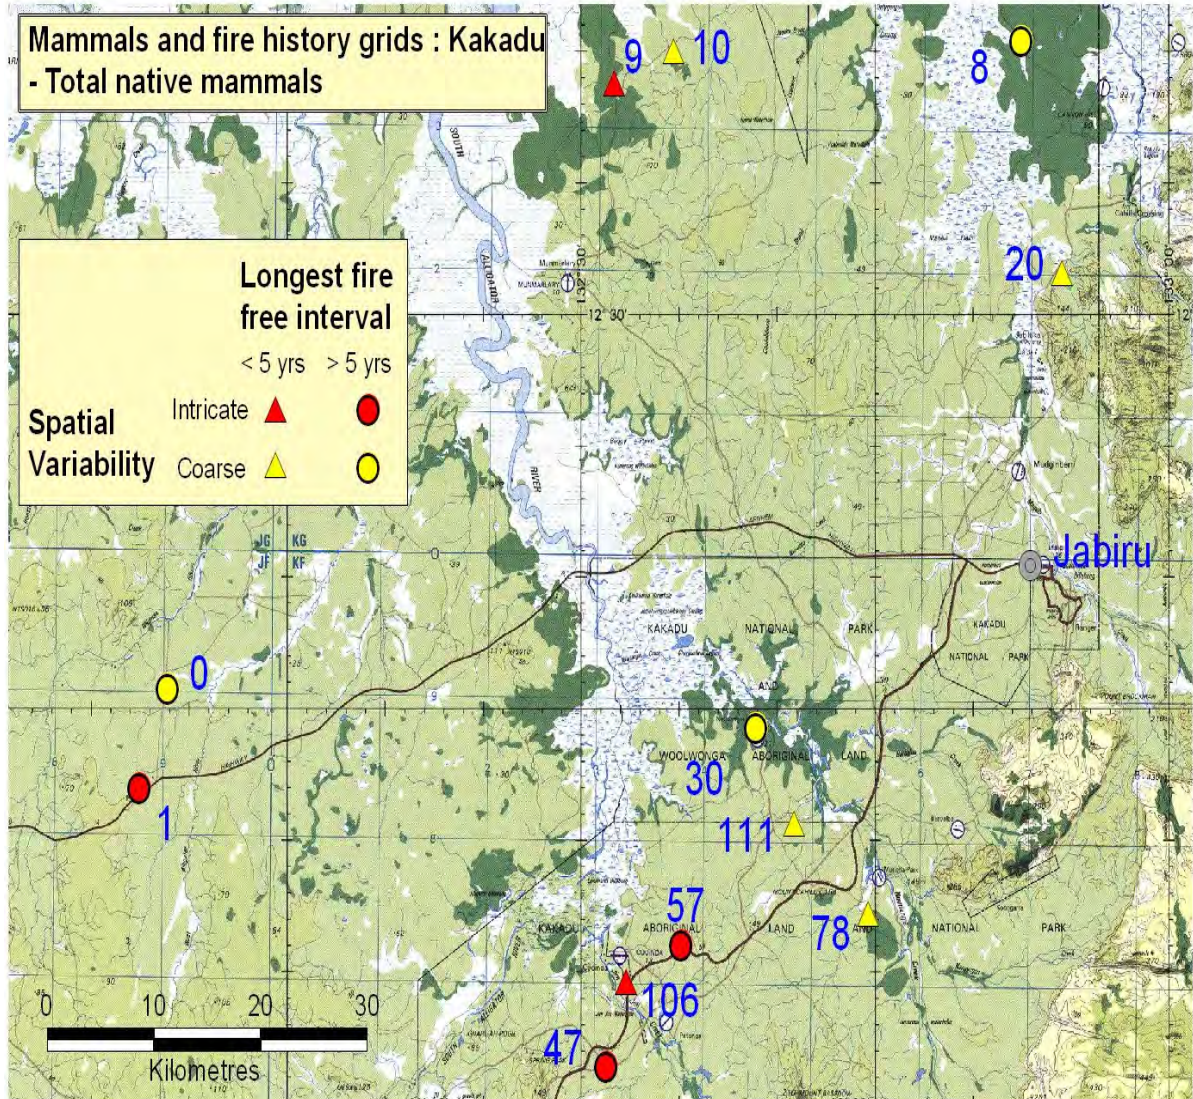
Mammals and fire history grids : Kakadu - Total native mammals

Longest fire free interval

< 5 yrs > 5 yrs

Spatial Variability

Intricate

Coarse

9 10 8

20

SOUTH

ALLIGATOR

RIVER

132°30'

12°30'

JG KG
JF KF

Jabiru

KAKADU NATIONAL PARK

KAKADU NATIONAL PARK

AND

WOOLWONGA ABORIGINAL LAND

0

1

30

111

57

78

106

47

ABORIGINAL LAND

KAKADU

NATIONAL PARK

0 10 20 30

Kilometres